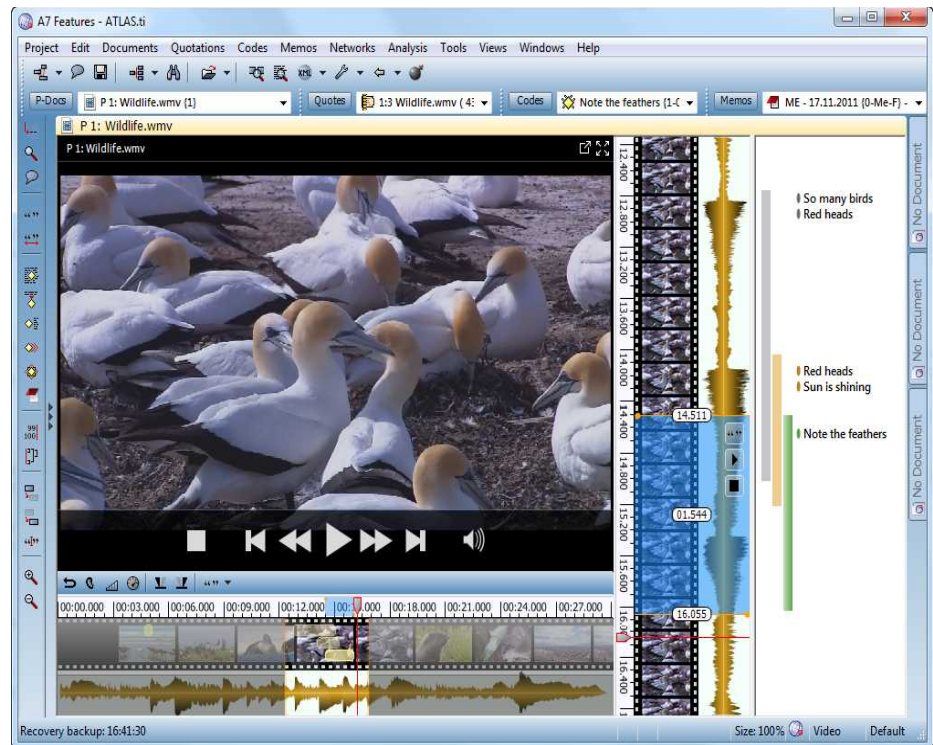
A7 Features - ATLAS.ti

Project Edit Documents Quotations Codes Memos Networks Analysis Tools Views Windows Help

P-Docs P 1: Wildlife.wmv {1} Quotes 1:3 Wildlife.wmv ( 4: Codes Note the feathers {1-0 Memos ME - 17.11.2011 {0-Me-F} -

P 1: Wildlife.wmv

P 1: Wildlife.wmv

12.400 12.800 13.200 13.600 14.000 14.400 14.800 15.200 15.600 16.0 16.400

14.511
01.544
16.055

So many birds
Red heads

Red heads
Sun is shining

Note the feathers

No Document
No Document
No Document

00:00.000 00:03.000 00:06.000 00:09.000 00:12.000 00:1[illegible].000 00:18.000 00:21.000 00:24.000 00:27.000

Recovery backup: 16:41:30 Size: 100% Video Default